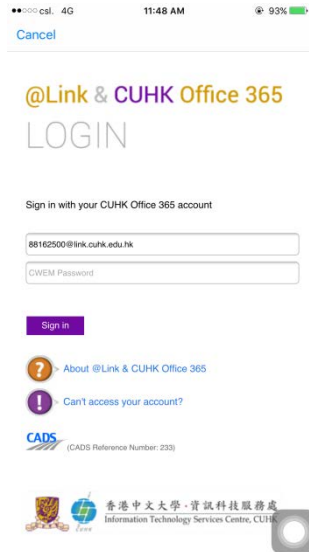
●●○○○ csl. 4G 11:48 AM 93%
Cancel

@Link & CUHK Office 365
LOGIN

Sign in with your CUHK Office 365 account

88162500@link.cuhk.edu.hk
CWEM Password

Sign in

> About @Link & CUHK Office 365
> Can't access your account?

CADS (CADS Reference Number: 233)

香港中文大學・資訊科技服務處
Information Technology Services Centre, CUHK